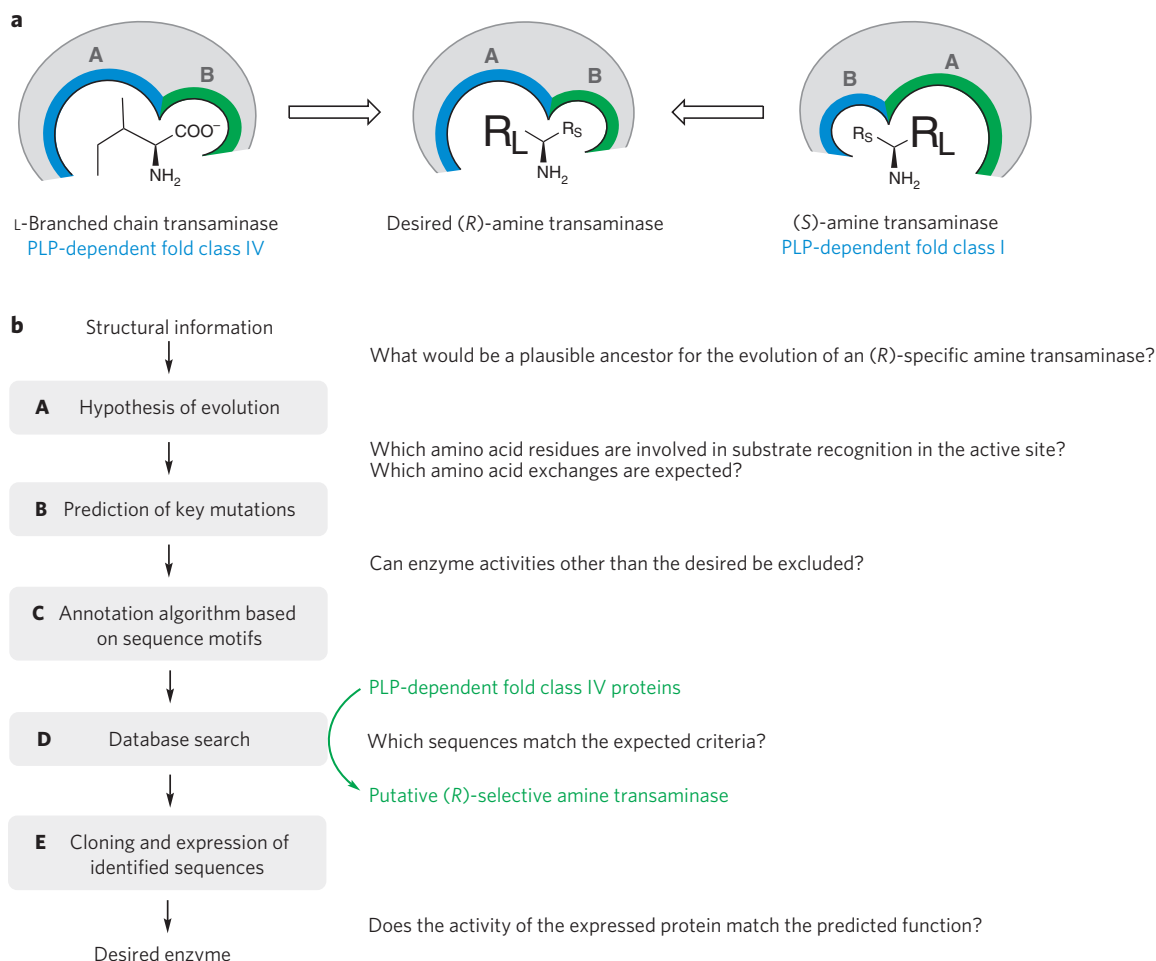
a

A

B

$COO^-$

$NH_2$

L-Branched chain transaminase
PLP-dependent fold class IV

A

B

$R_L$ $R_S$

$NH_2$

Desired (R)-amine transaminase

B

A

$R_S$ $R_L$

$NH_2$

(S)-amine transaminase
PLP-dependent fold class I

b Structural information

What would be a plausible ancestor for the evolution of an (R)-specific amine transaminase?

A Hypothesis of evolution

Which amino acid residues are involved in substrate recognition in the active site?
Which amino acid exchanges are expected?

B Prediction of key mutations

Can enzyme activities other than the desired be excluded?

C Annotation algorithm based on sequence motifs

PLP-dependent fold class IV proteins

D Database search

Which sequences match the expected criteria?

Putative (R)-selective amine transaminase

E Cloning and expression of identified sequences

Does the activity of the expressed protein match the predicted function?

Desired enzyme